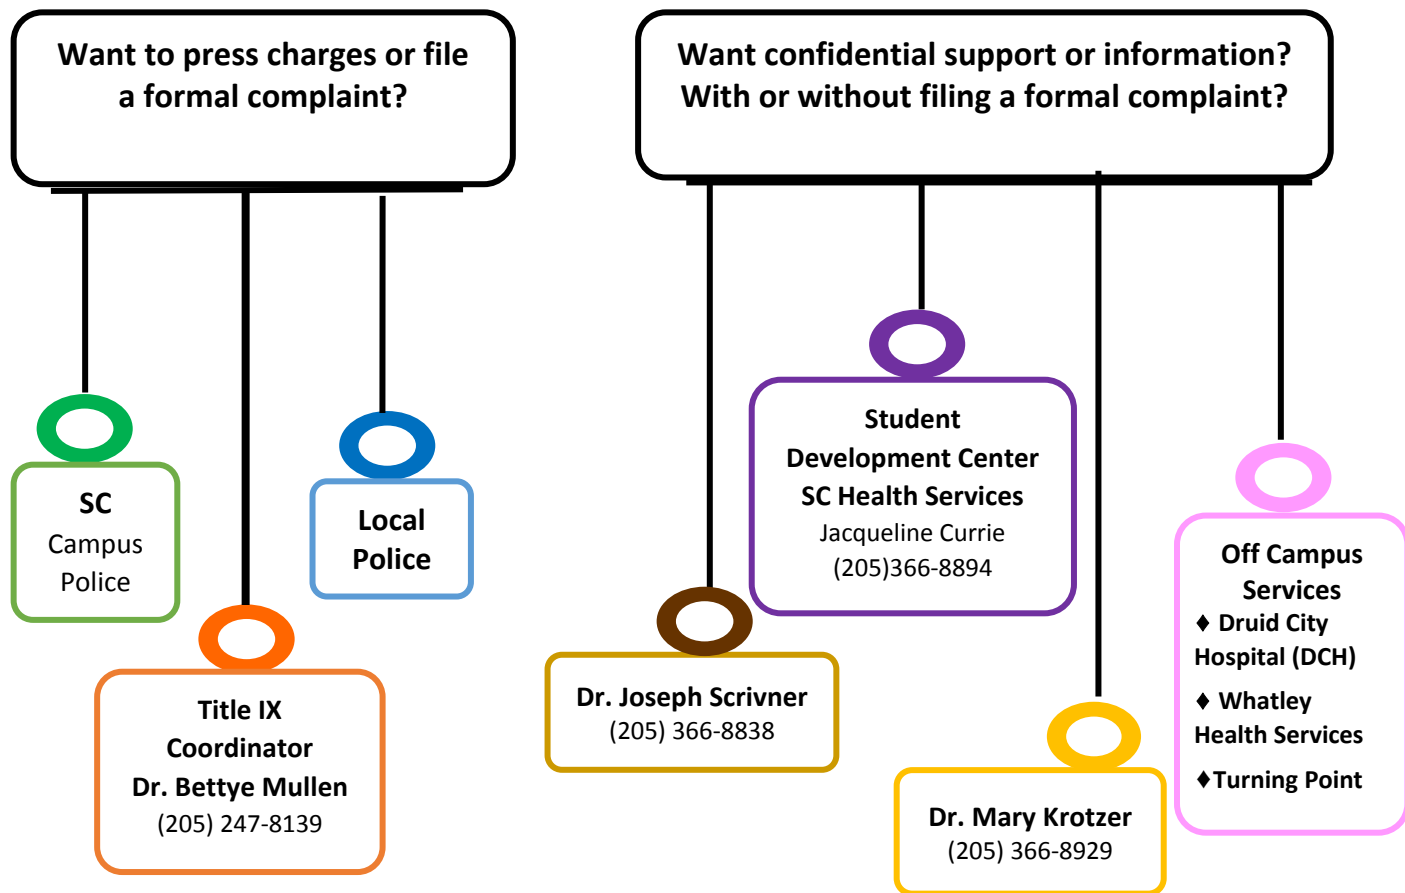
Want to press charges or file a formal complaint?

SC
Campus
Police

Local
Police

Title IX
Coordinator
Dr. Bettye Mullen
(205) 247-8139

Want confidential support or information? With or without filing a formal complaint?

Student
Development Center
SC Health Services
Jacqueline Currie
(205)366-8894

Dr. Joseph Scrivner
(205) 366-8838

Dr. Mary Krotzer
(205) 366-8929

Off Campus
Services
♦ Druid City Hospital (DCH)
♦ Whatley Health Services
♦Turning Point